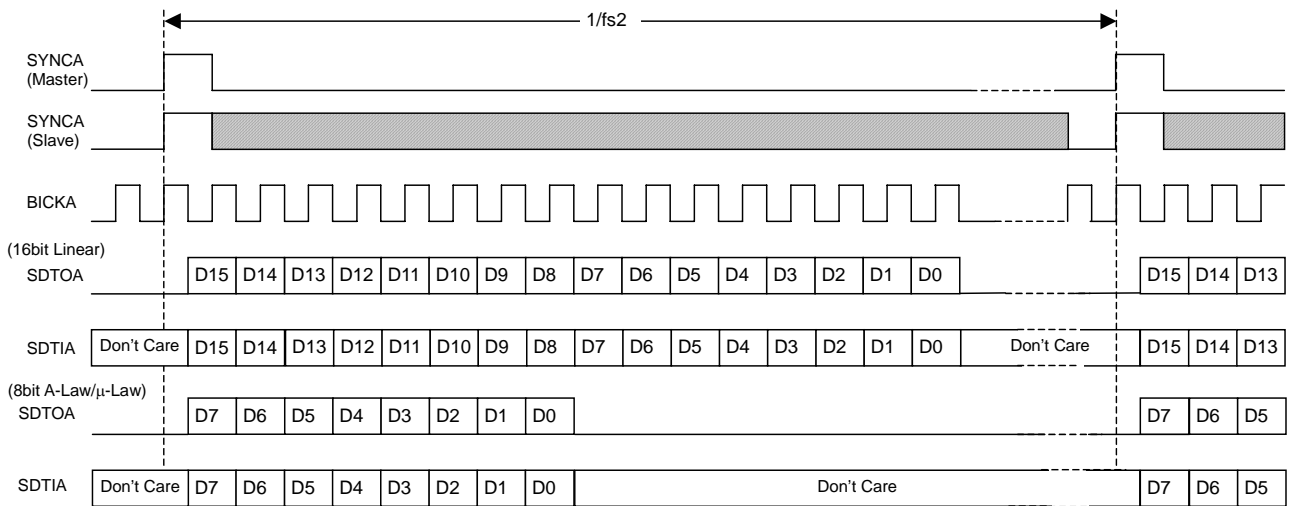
1/fs2

SYNCA
(Master)

SYNCA
(Slave)

BICKA

(16bit Linear)
SDTOA

D15 D14 D13 D12 D11 D10 D9 D8 D7 D6 D5 D4 D3 D2 D1 D0 D15 D14 D13

SDTIA

Don't Care D15 D14 D13 D12 D11 D10 D9 D8 D7 D6 D5 D4 D3 D2 D1 D0 Don't Care D15 D14 D13

(8bit A-Law/μ-Law)
SDTOA

D7 D6 D5 D4 D3 D2 D1 D0 D7 D6 D5

SDTIA

Don't Care D7 D6 D5 D4 D3 D2 D1 D0 Don't Care D7 D6 D5